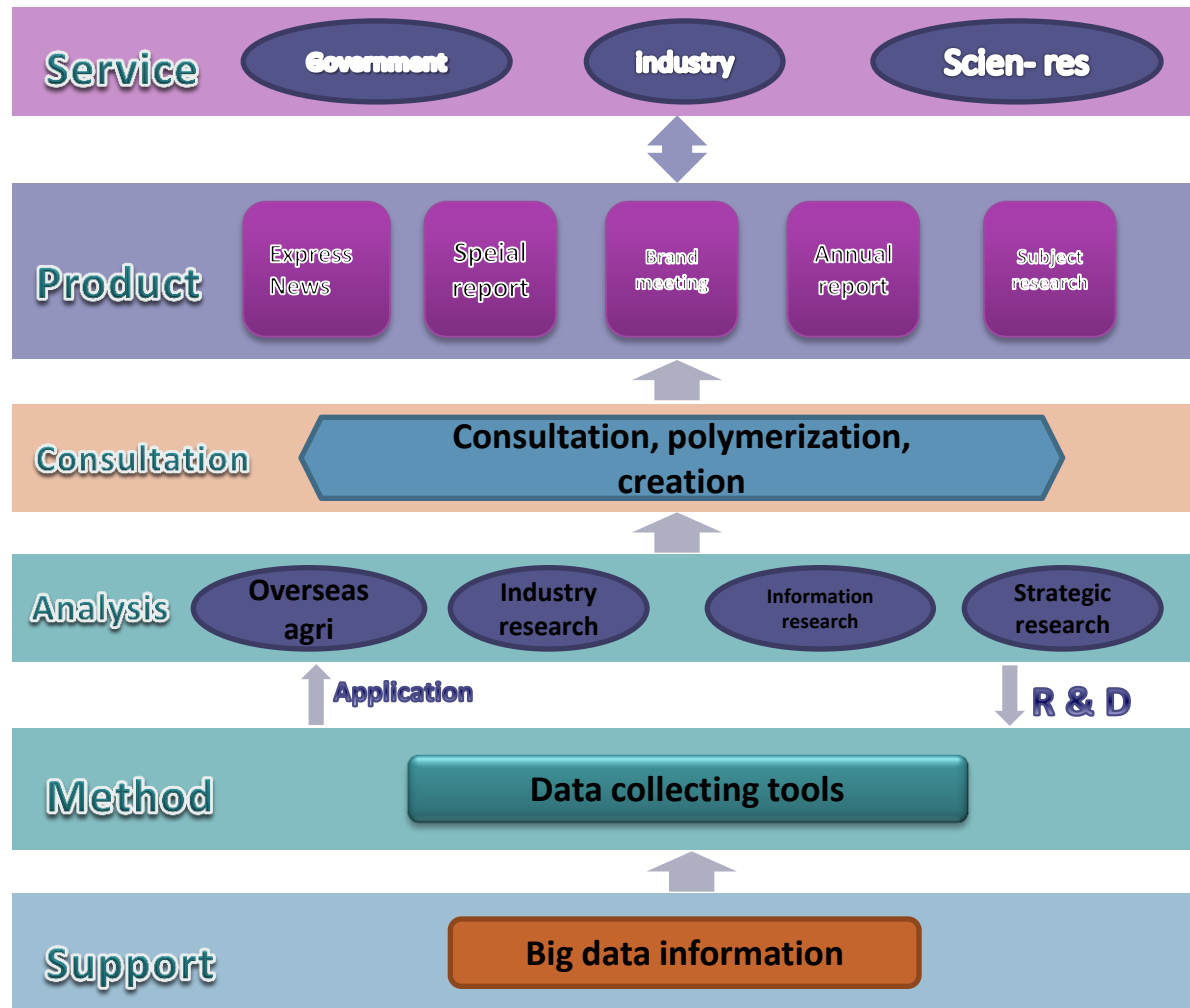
Service
Government
industry
Scien- res

Product
Express News
Speial report
Brand meeting
Annual report
Subject research

Consultation
Consultation, polymerization, creation

Analysis
Overseas agri
Industry research
Information research
Strategic research

Application
R & D

Method
Data collecting tools

Support
Big data information